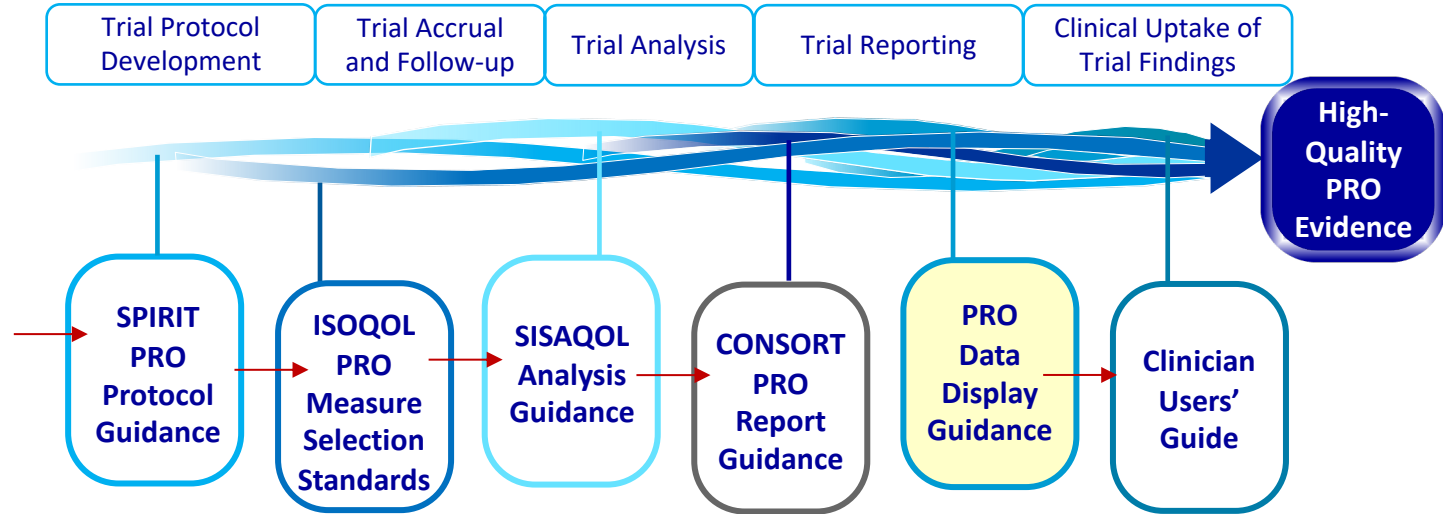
Trial Protocol Development

Trial Accrual and Follow-up

Trial Analysis

Trial Reporting

Clinical Uptake of Trial Findings

High-Quality PRO Evidence

SPIRIT PRO Protocol Guidance

ISOQOL PRO Measure Selection Standards

SISAQOL Analysis Guidance

CONSORT PRO Report Guidance

PRO Data Display Guidance

Clinician Users' Guide